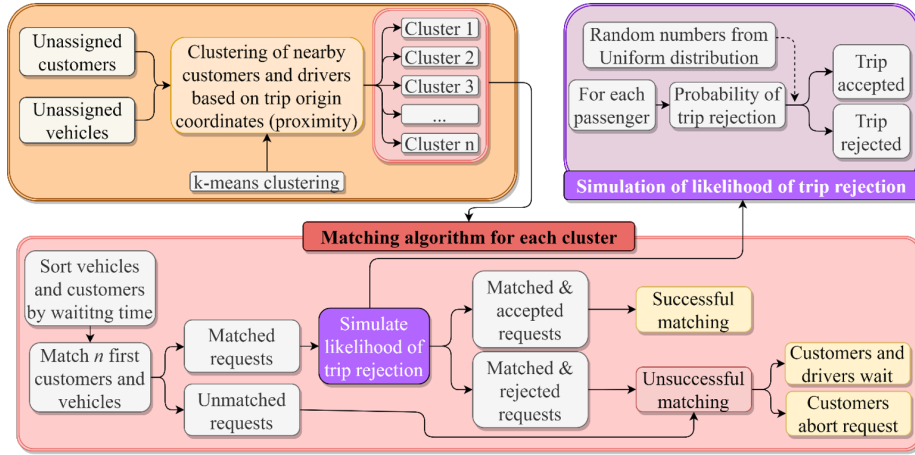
Unassigned customers

Unassigned vehicles

Clustering of nearby customers and drivers based on trip origin coordinates (proximity)

k-means clustering

Cluster 1

Cluster 2

Cluster 3

...

Cluster n

Random numbers from Uniform distribution

For each passenger

Probability of trip rejection

Trip accepted

Trip rejected

Simulation of likelihood of trip rejection

Matching algorithm for each cluster

Sort vehicles and customers by waititng time

Match $n$ first customers and vehicles

Matched requests

Unmatched requests

Simulate likelihood of trip rejection

Matched & accepted requests

Matched & rejected requests

Successful matching

Unsuccessful matching

Customers and drivers wait

Customers abort request